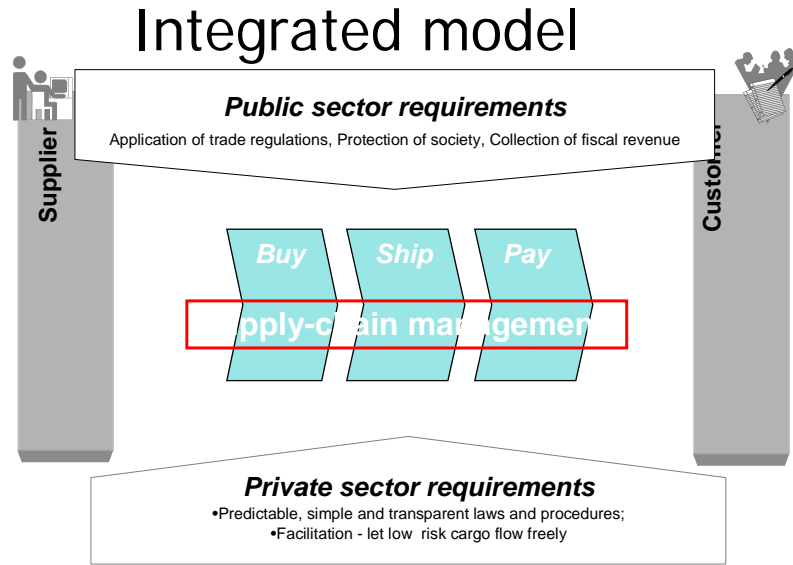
Integrated model

Supplier

Public sector requirements

Application of trade regulations, Protection of society, Collection of fiscal revenue

Custo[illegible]

Buy Ship Pay

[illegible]pply-c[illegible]ain ma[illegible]agemen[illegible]

Private sector requirements

•Predictable, simple and transparent laws and procedures;

•Facilitation - let low risk cargo flow freely